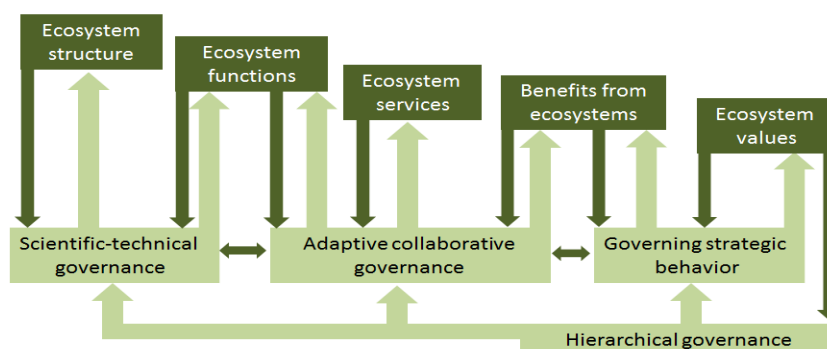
Ecosystem structure

Ecosystem functions

Ecosystem services

Benefits from ecosystems

Ecosystem values

Scientific-technical governance

Adaptive collaborative governance

Governing strategic behavior

Hierarchical governance